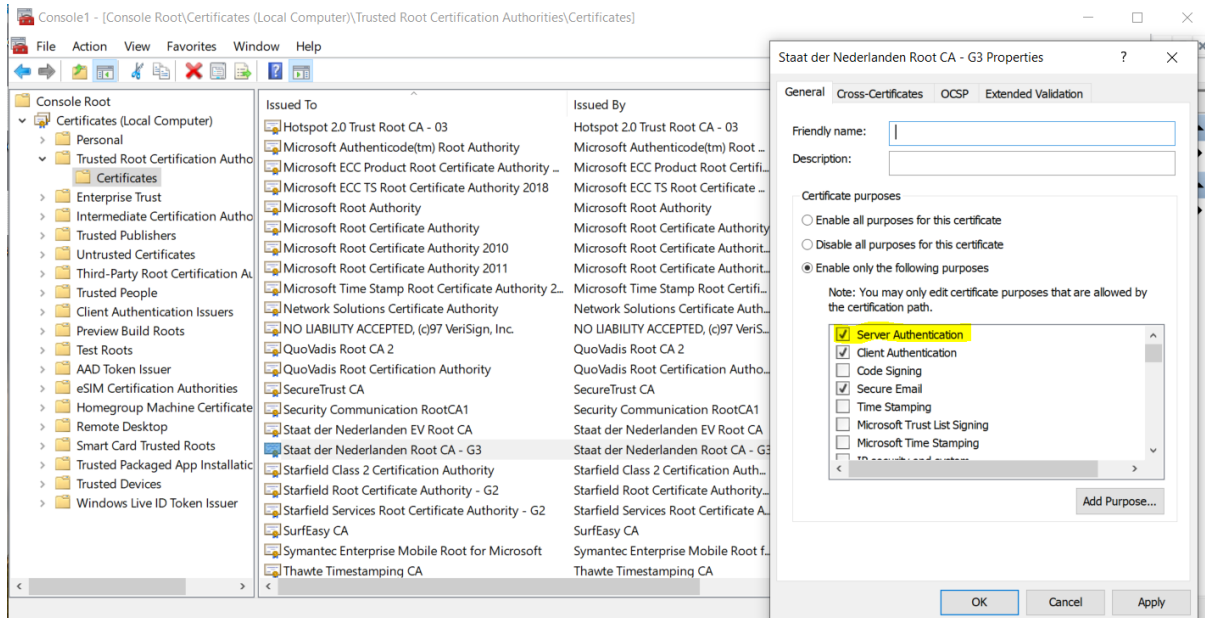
Console1 - [Console Root\Certificates (Local Computer)\Trusted Root Certification Authorities\Certificates]

File Action View Favorites Window Help

Console Root
Certificates (Local Computer)
Personal
Trusted Root Certification Autho
Certificates
Enterprise Trust
Intermediate Certification Autho
Trusted Publishers
Untrusted Certificates
Third-Party Root Certification Au
Trusted People
Client Authentication Issuers
Preview Build Roots
Test Roots
AAD Token Issuer
eSIM Certification Authorities
Homegroup Machine Certificate
Remote Desktop
Smart Card Trusted Roots
Trusted Packaged App Installatic
Trusted Devices
Windows Live ID Token Issuer

| Issued To | Issued By |
|---|---|
| Hotspot 2.0 Trust Root CA - 03 | Hotspot 2.0 Trust Root CA - 03 |
| Microsoft Authenticode(tm) Root Authority | Microsoft Authenticode(tm) Root ... |
| Microsoft ECC Product Root Certificate Authority ... | Microsoft ECC Product Root Certifi... |
| Microsoft ECC TS Root Certificate Authority 2018 | Microsoft ECC TS Root Certificate ... |
| Microsoft Root Authority | Microsoft Root Authority |
| Microsoft Root Certificate Authority | Microsoft Root Certificate Authority |
| Microsoft Root Certificate Authority 2010 | Microsoft Root Certificate Authorit... |
| Microsoft Root Certificate Authority 2011 | Microsoft Root Certificate Authorit... |
| Microsoft Time Stamp Root Certificate Authority 2... | Microsoft Time Stamp Root Certifi... |
| Network Solutions Certificate Authority | Network Solutions Certificate Auth... |
| NO LIABILITY ACCEPTED, (c)97 VeriSign, Inc. | NO LIABILITY ACCEPTED, (c)97 VeriS... |
| QuoVadis Root CA 2 | QuoVadis Root CA 2 |
| QuoVadis Root Certification Authority | QuoVadis Root Certification Autho... |
| SecureTrust CA | SecureTrust CA |
| Security Communication RootCA1 | Security Communication RootCA1 |
| Staat der Nederlanden EV Root CA | Staat der Nederlanden EV Root CA |
| Staat der Nederlanden Root CA - G3 | Staat der Nederlanden Root CA - G3 |
| Starfield Class 2 Certification Authority | Starfield Class 2 Certification Auth... |
| Starfield Root Certificate Authority - G2 | Starfield Root Certificate Authority... |
| Starfield Services Root Certificate Authority - G2 | Starfield Services Root Certificate A... |
| SurfEasy CA | SurfEasy CA |
| Symantec Enterprise Mobile Root for Microsoft | Symantec Enterprise Mobile Root f... |
| Thawte Timestamping CA | Thawte Timestamping CA |

Staat der Nederlanden Root CA - G3 Properties

General Cross-Certificates OCSP Extended Validation

Friendly name:
Description:

Certificate purposes
Enable all purposes for this certificate
Disable all purposes for this certificate
Enable only the following purposes

Note: You may only edit certificate purposes that are allowed by the certification path.

Server Authentication
Client Authentication
Code Signing
Secure Email
Time Stamping
Microsoft Trust List Signing
Microsoft Time Stamping
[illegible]

Add Purpose...

OK Cancel Apply